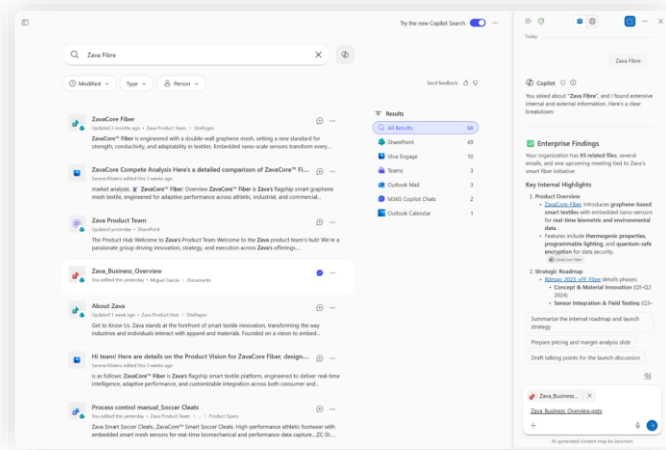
Try the new Copilot Search

Zava Fibre

Modified Type Person

Send feedback

ZavaCore Fiber
Updated 3 months ago | Zava Product Team | SitePages
ZavaCore™ Fiber is engineered with a double-wall graphene mesh, setting a new standard for strength, conductivity, and adaptability in textiles. Embedded nano-scale sensors transform every...

ZavaCore Compete Analysis Here is a detailed comparison of ZavaCore™ Fi...
Serena Ribeiro edited this 3 weeks ago
market analysis. ZavaCore™ Fiber: Overview ZavaCore™ Fiber is Zava's flagship smart graphene mesh textile, engineered for adaptive performance across athletic, industrial, and commercial...

Zava Product Team
Updated yesterday | SharePoint
The Product Hub Welcome to Zava's Product Team Welcome to the Zava product team's hub! We're a passionate group driving innovation, strategy, and execution across Zava's offerings...

Zava_Business_Overview
You edited this yesterday | Miguel Garcia | Documents

About Zava
Updated 1 week ago | Zava Product Hub | SitePages
Get to Know Us. Zava stands at the forefront of smart textile innovation, transforming the way industries and individuals interact with apparel and materials. Founded on a vision to embed...

Hi team! Here are details on the Product Vision for ZavaCore Fiber, design...
Serena Ribeiro edited this 3 weeks ago
is as follows: ZavaCore™ Fiber is Zava's flagship smart textile platform, engineered to deliver real-time intelligence, adaptive performance, and customizable integration across both consumer and...

Process control manual_Soccer Cleats
You edited this yesterday | Zava Product Hub | Product Specs
Zava Smart Soccer Cleats...ZavaCore™ Smart Soccer Cleats. High-performance athletic footwear with embedded smart mesh sensors for real-time biomechanical and performance data capture...ZC-St...

Results
All Results 68
SharePoint 49
Viva Engage 10
Teams 3
Outlook Mail 3
M365 Copilot Chats 2
Outlook Calendar 1

Today

Zava Fibre

Copilot

You asked about "Zava Fibre", and I found extensive internal and external information. Here's a clear breakdown:

Enterprise Findings
Your organization has 93 related files, several emails, and one upcoming meeting tied to Zava's smart fiber initiative.

Key Internal Highlights
1. Product Overview
• ZavaCore Fiber introduces graphene-based smart textiles with embedded nano-sensors for real-time biometric and environmental data.
• Features include thermogenic properties, programmable lighting, and quantum-safe encryption for data security.
ZavaCore Fiber
2. Strategic Roadmap
• Rdmap_2025 v99 Fiber details phases:
• Concept & Material Innovation (Q1–Q2 2024)
• Sensor Integration & Field Testing (Q3–

Summarize the internal roadmap and launch strategy
Prepare pricing and margin analysis slide
Draft talking points for the launch discussion

Zava_Business...
Zava_Business_Overview.pptx

AI-generated content may be incorrect